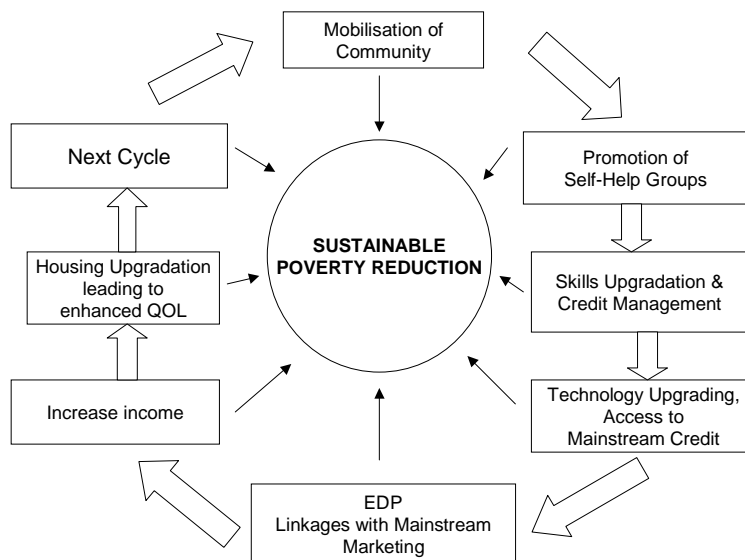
Mobilisation of Community

Promotion of Self-Help Groups

Skills Upgradation & Credit Management

Technology Upgrading, Access to Mainstream Credit

EDP
Linkages with Mainstream Marketing

Increase income

Housing Upgradation leading to enhanced QOL

Next Cycle

SUSTAINABLE POVERTY REDUCTION